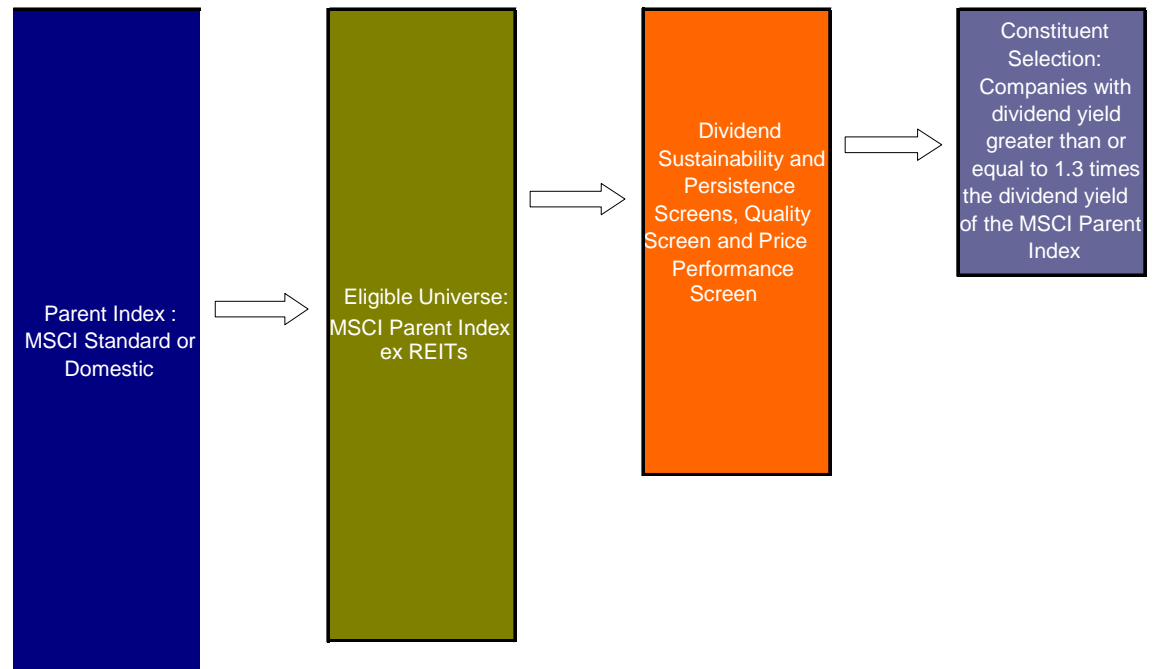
Parent Index : MSCI Standard or Domestic

Eligible Universe: MSCI Parent Index ex REITs

Dividend Sustainability and Persistence Screens, Quality Screen and Price Performance Screen

Constituent Selection: Companies with dividend yield greater than or equal to 1.3 times the dividend yield of the MSCI Parent Index